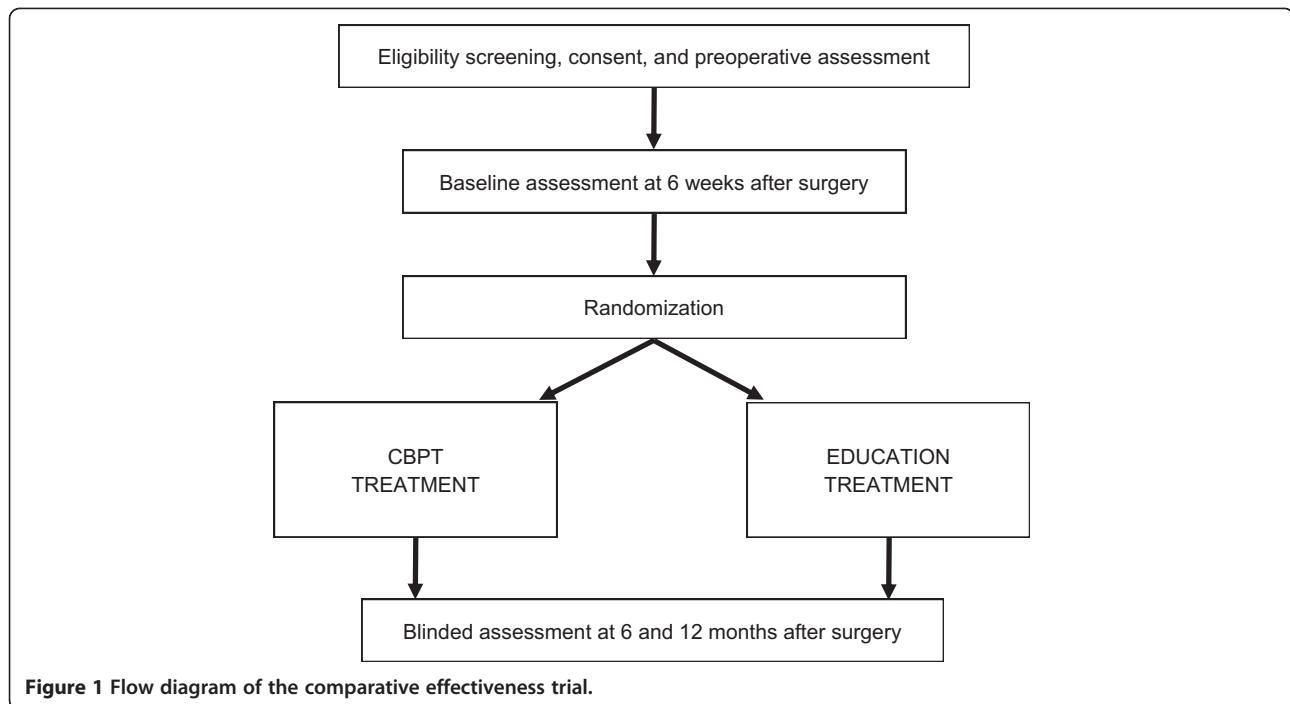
Eligibility screening, consent, and preoperative assessment

Baseline assessment at 6 weeks after surgery

Randomization

CBPT TREATMENT

EDUCATION TREATMENT

Blinded assessment at 6 and 12 months after surgery

**Figure 1 Flow diagram of the comparative effectiveness trial.**